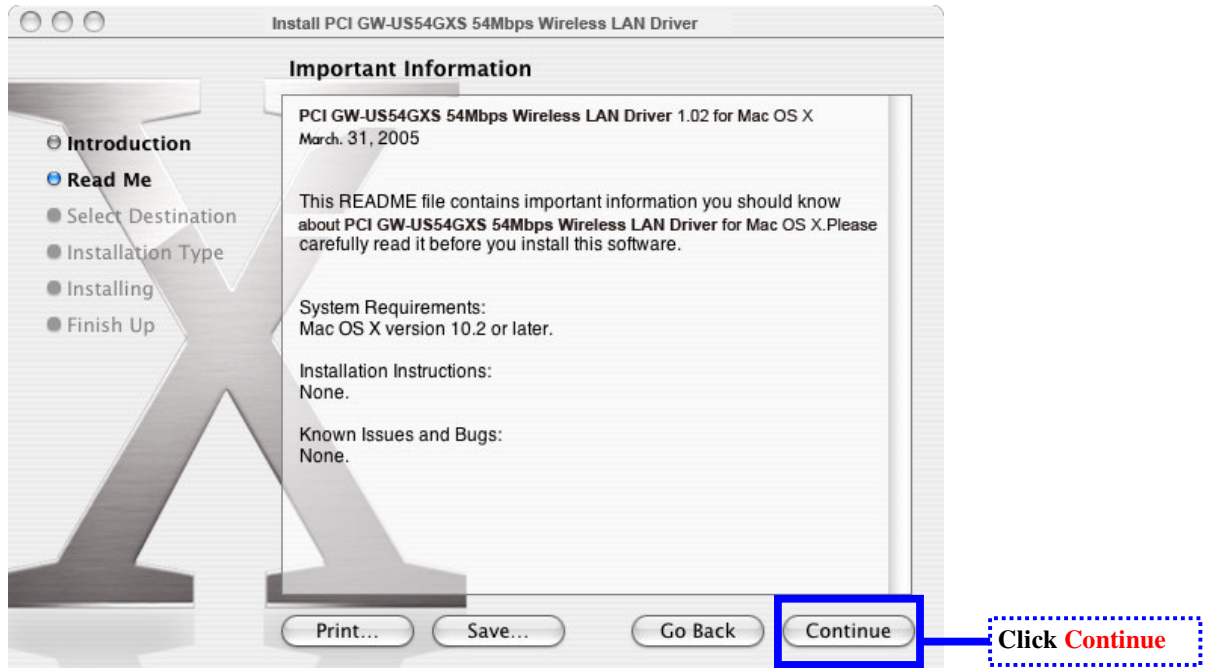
Install PCI GW-US54GXS 54Mbps Wireless LAN Driver

Important Information

Introduction
Read Me
Select Destination
Installation Type
Installing
Finish Up

PCI GW-US54GXS 54Mbps Wireless LAN Driver 1.02 for Mac OS X
March. 31, 2005

This README file contains important information you should know about PCI GW-US54GXS 54Mbps Wireless LAN Driver for Mac OS X.Please carefully read it before you install this software.

System Requirements:
Mac OS X version 10.2 or later.

Installation Instructions:
None.

Known Issues and Bugs:
None.

Print... Save... Go Back Continue

Click Continue